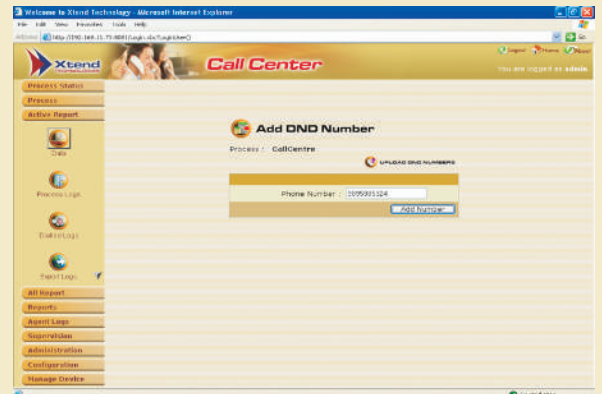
Welcome to Xtend Technology - Microsoft Internet Explorer

File Edit View Favorites Tools Help

Address http://192.168.15.75:8080/Login.do?Login=User()

Go

Logout Home About

Xtend

Call Center

You are logged as admin

Process Status

Process

Active Report

Data

Process Logs

Dialer Logs

Export Logs

All Report

Reports

Agent Logs

Supervision

Administration

Configuration

Manage Device

Add DND Number

Process : CallCentre

UPLOAD DND NUMBERS

Phone Number : 9999995324

Add Number

Local intranet